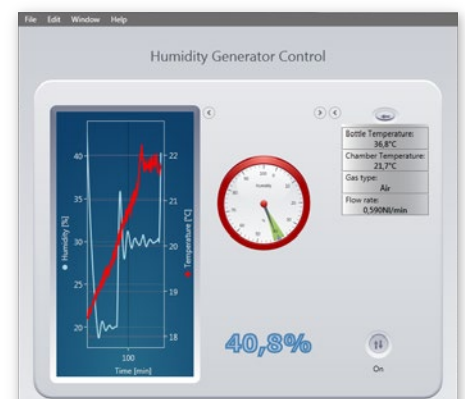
File Edit Window Help

Humidity Generator Control

40
35
30
25
20
● Humidity [%]
100
Time [min]
22
21
20
19
18
● Temperature [°C]

Humidity

Bottle Temperature:
36,8°C
Chamber Temperature:
21,7°C
Gas type:
Air
Flow rate:
0,590Nl/min

40,8%

On